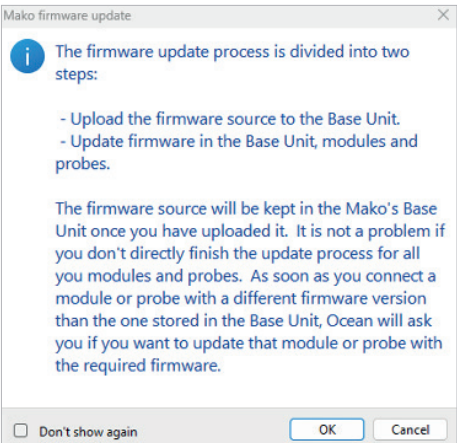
Mako firmware update

The firmware update process is divided into two steps:

- Upload the firmware source to the Base Unit.
- Update firmware in the Base Unit, modules and probes.

The firmware source will be kept in the Mako's Base Unit once you have uploaded it. It is not a problem if you don't directly finish the update process for all you modules and probes. As soon as you connect a module or probe with a different firmware version than the one stored in the Base Unit, Ocean will ask you if you want to update that module or probe with the required firmware.

Don't show again

OK

Cancel